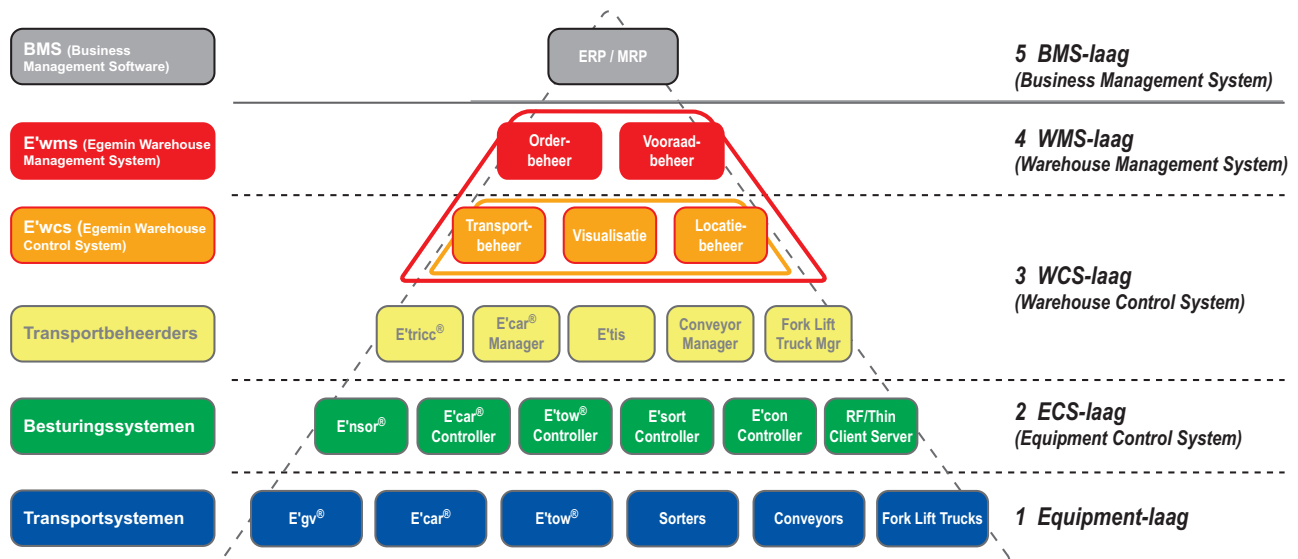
BMS (Business Management Software)

ERP / MRP

5 BMS-laag
(Business Management System)

E'wms (Egemin Warehouse Management System)

Orderbeheer

Vooraadbeheer

4 WMS-laag
(Warehouse Management System)

E'wcs (Egemin Warehouse Control System)

Transportbeheer

Visualisatie

Locatiebeheer

3 WCS-laag
(Warehouse Control System)

Transportbeheerders

E'tricc®

E'car® Manager

E'tis

Conveyor Manager

Fork Lift Truck Mgr

Besturingssystemen

E'nsor®

E'car® Controller

E'tow® Controller

E'sort Controller

E'con Controller

RF/Thin Client Server

2 ECS-laag
(Equipment Control System)

Transportsystemen

E'gv®

E'car®

E'tow®

Sorters

Conveyors

Fork Lift Trucks

1 Equipment-laag